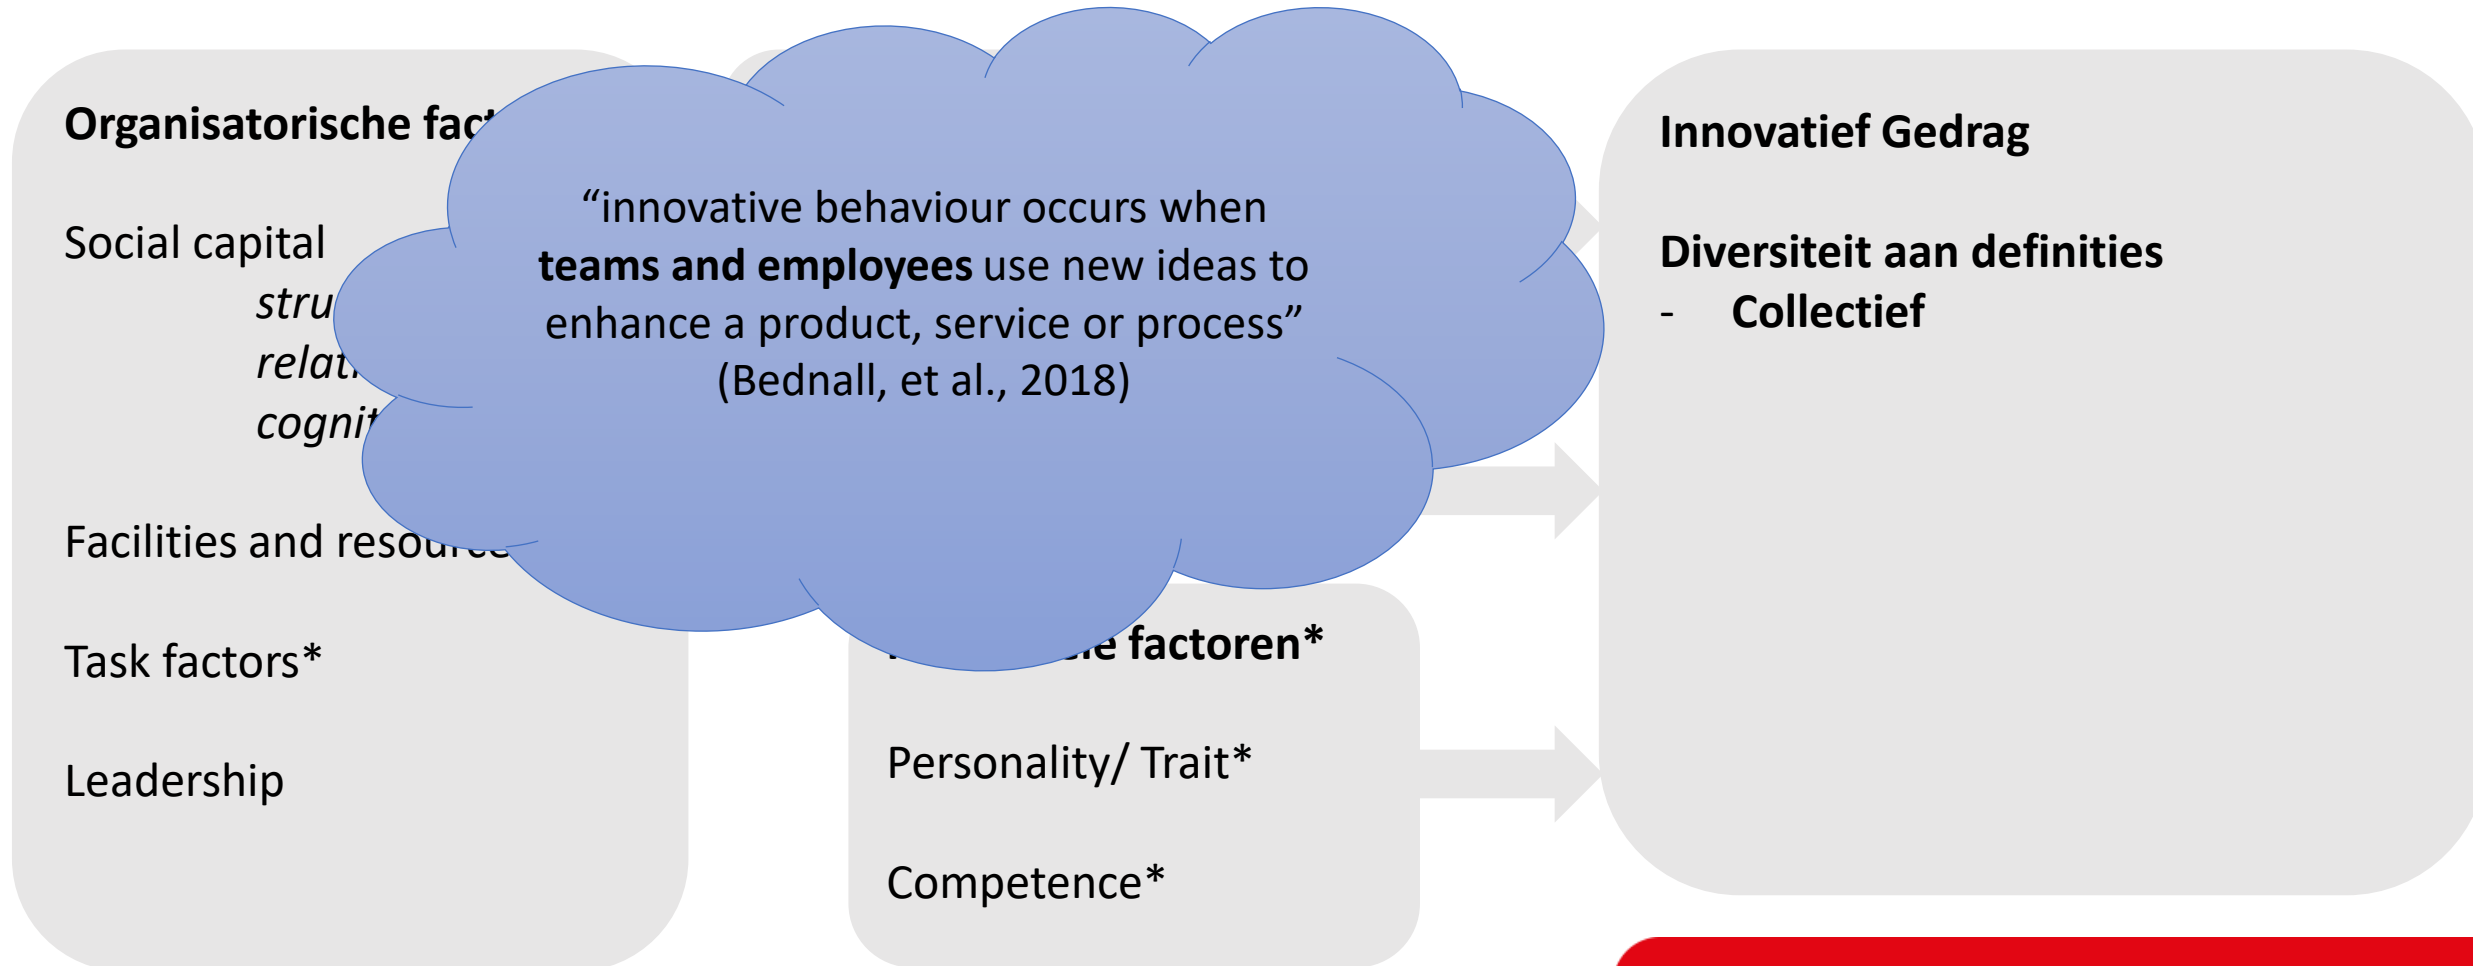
Organisatorische fac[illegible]

Social capital

stru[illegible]

relat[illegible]

cognit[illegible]

Facilities and resou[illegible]

Task factors*

Leadership

"innovative behaviour occurs when **teams and employees** use new ideas to enhance a product, service or process" (Bednall, et al., 2018)

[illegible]e factoren*

Personality/ Trait*

Competence*

Innovatief Gedrag

Diversiteit aan definities

- Collectief